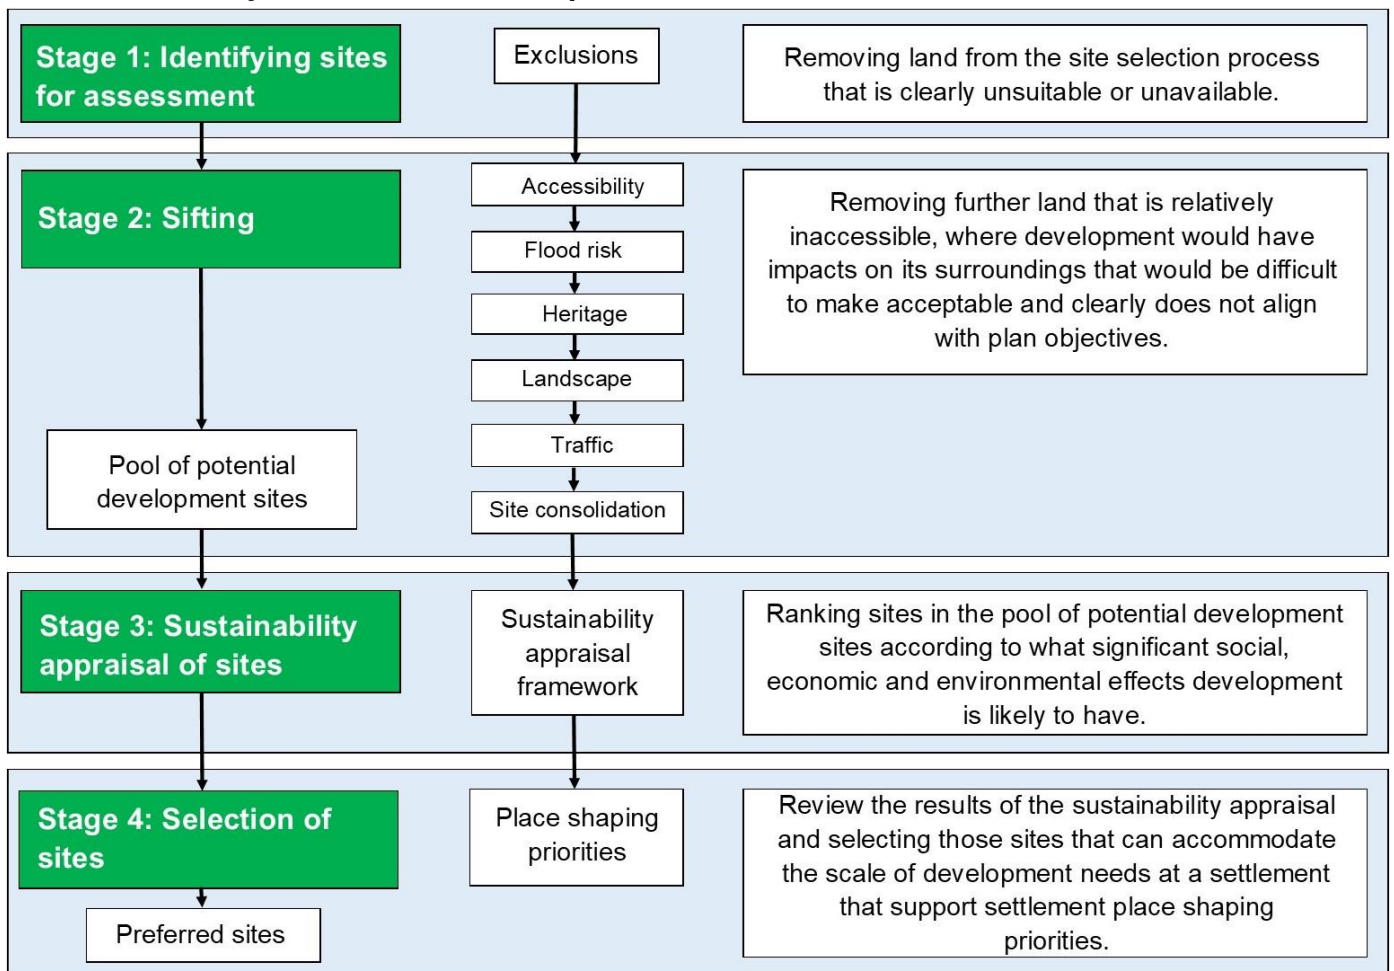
Stage 1: Identifying sites for assessment

Exclusions

Removing land from the site selection process that is clearly unsuitable or unavailable.

Stage 2: Sifting

Accessibility

Flood risk

Heritage

Landscape

Traffic

Site consolidation

Removing further land that is relatively inaccessible, where development would have impacts on its surroundings that would be difficult to make acceptable and clearly does not align with plan objectives.

Pool of potential development sites

Stage 3: Sustainability appraisal of sites

Sustainability appraisal framework

Ranking sites in the pool of potential development sites according to what significant social, economic and environmental effects development is likely to have.

Stage 4: Selection of sites

Place shaping priorities

Review the results of the sustainability appraisal and selecting those sites that can accommodate the scale of development needs at a settlement that support settlement place shaping priorities.

Preferred sites